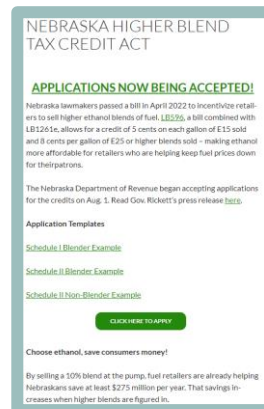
NEBRASKA HIGHER BLEND TAX CREDIT ACT

APPLICATIONS NOW BEING ACCEPTED!

Nebraska lawmakers passed a bill in April 2022 to incentivize retailers to sell higher ethanol blends of fuel. LB596, a bill combined with LB1261e, allows for a credit of 5 cents on each gallon of E15 sold and 8 cents per gallon of E25 or higher blends sold – making ethanol more affordable for retailers who are helping keep fuel prices down for theirpatrons.

The Nebraska Department of Revenue began accepting applications for the credits on Aug. 1. Read Gov. Rickett's press release here.

Application Templates

Schedule I Blender Example

Schedule II Blender Example

Schedule II Non-Blender Example

CLICK HERE TO APPLY

Choose ethanol, save consumers money!

By selling a 10% blend at the pump, fuel retailers are already helping Nebraskans save at least $275 million per year. That savings increases when higher blends are figured in.